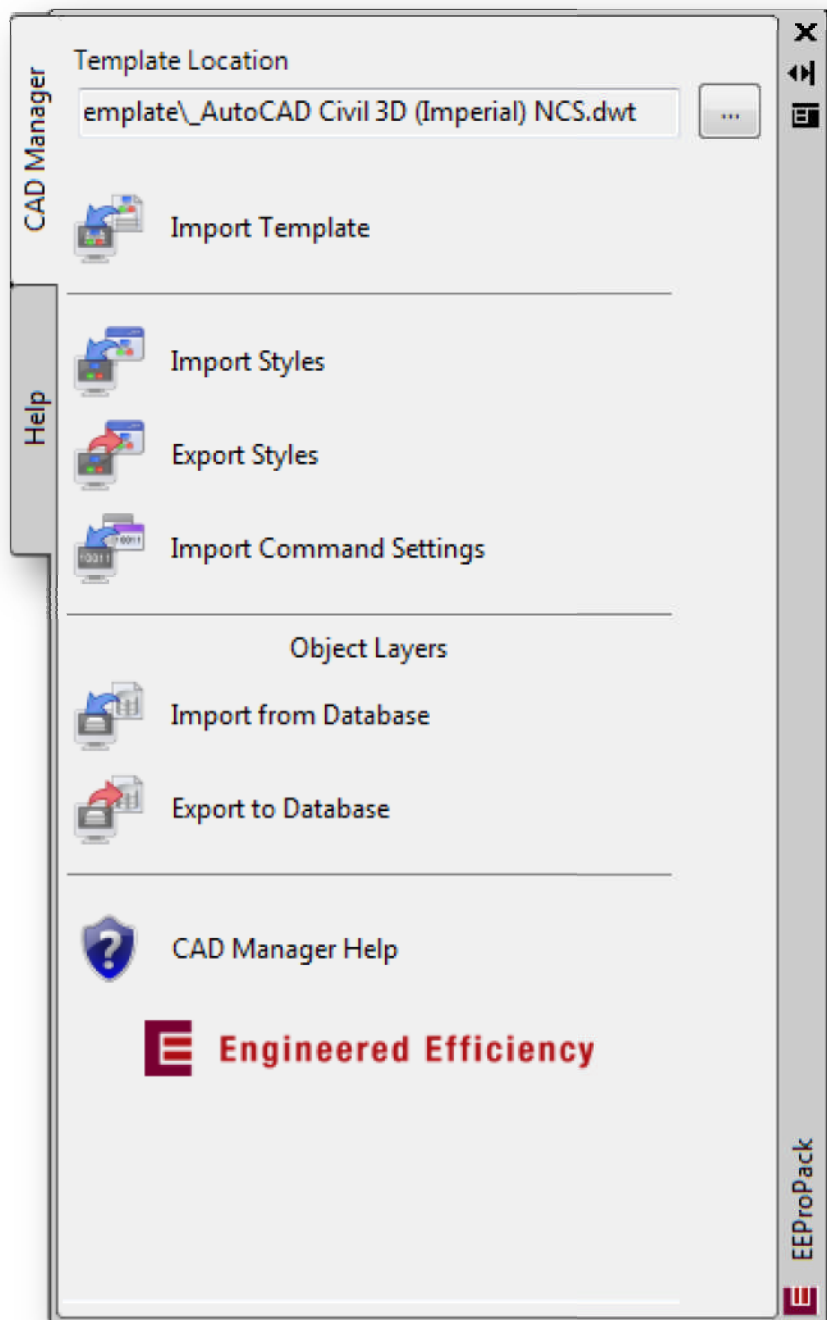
CAD Manager

Help

Template Location

emplate\_AutoCAD Civil 3D (Imperial) NCS.dwt

...

Import Template

Import Styles

Export Styles

Import Command Settings

Object Layers

Import from Database

Export to Database

CAD Manager Help

Engineered Efficiency

EEProPack